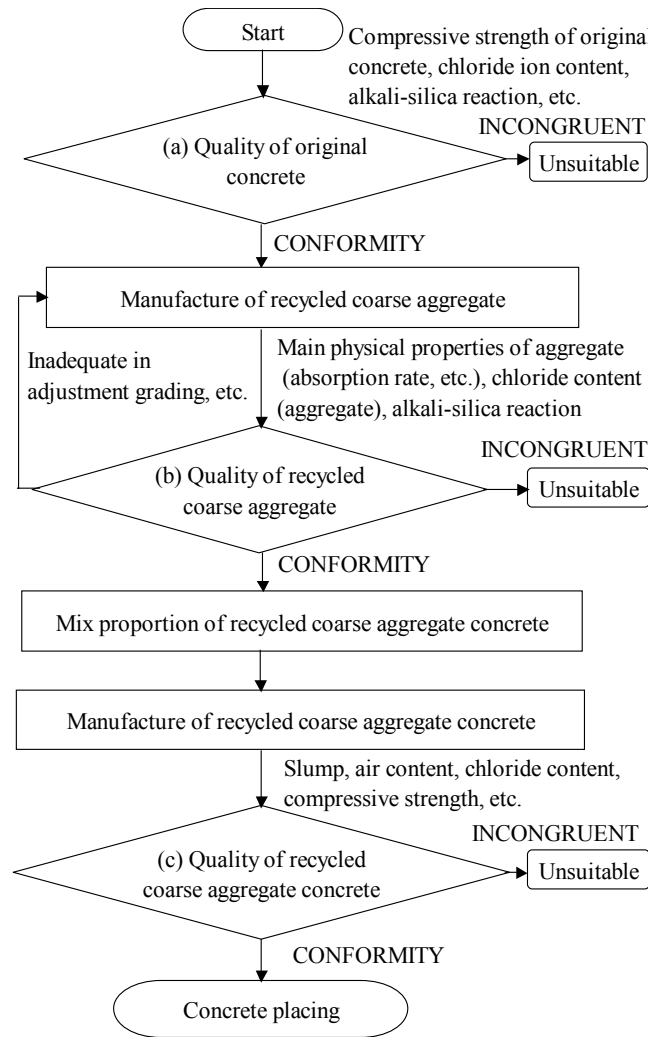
Start

Compressive strength of original concrete, chloride ion content, alkali-silica reaction, etc.

(a) Quality of original concrete

INCONGRUENT

Unsuitable

CONFORMITY

Manufacture of recycled coarse aggregate

Inadequate in adjustment grading, etc.

Main physical properties of aggregate (absorption rate, etc.), chloride content (aggregate), alkali-silica reaction

(b) Quality of recycled coarse aggregate

INCONGRUENT

Unsuitable

CONFORMITY

Mix proportion of recycled coarse aggregate concrete

Manufacture of recycled coarse aggregate concrete

Slump, air content, chloride content, compressive strength, etc.

(c) Quality of recycled coarse aggregate concrete

INCONGRUENT

Unsuitable

CONFORMITY

Concrete placing